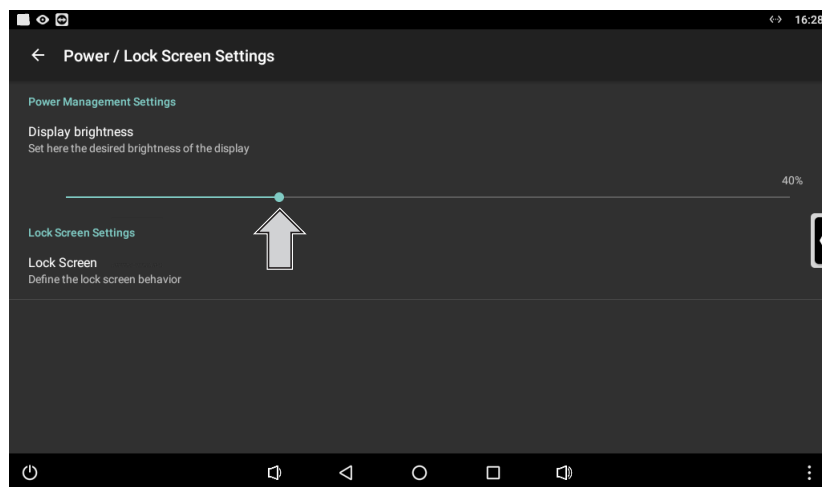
16:28

Power / Lock Screen Settings

Power Management Settings

Display brightness
Set here the desired brightness of the display

40%

Lock Screen Settings

Lock Screen
Define the lock screen behavior